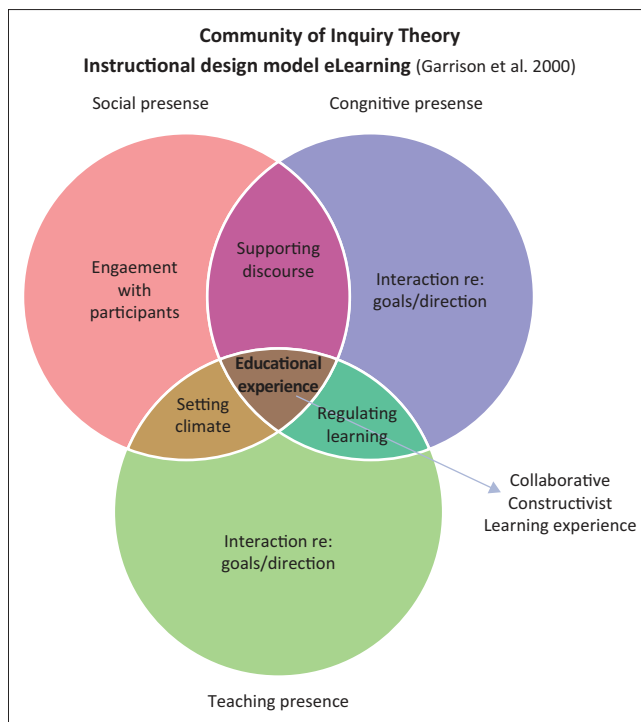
Community of Inquiry Theory
Instructional design model eLearning (Garrison et al. 2000)

Social presense

Congnitive presense

Engaement with participants

Supporting discourse

Interaction re: goals/direction

Educational experience

Setting climate

Regulating learning

Collaborative Constructivist Learning experience

Interaction re: goals/direction

Teaching presence